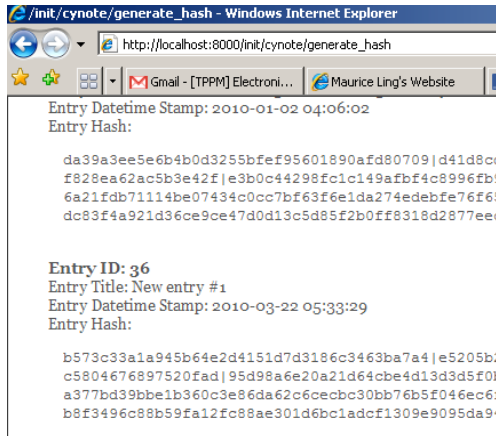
/init/cynote/generate_hash - Windows Internet Explorer

http://localhost:8000/init/cynote/generate_hash

Gmail - [TPPM] Electroni...

Maurice Ling's Website

Entry Datetime Stamp: 2010-01-02 04:06:02
Entry Hash:

da39a3ee5e6b4b0d3255bfef95601890afd80709|d41d8c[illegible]
f828ea62ac5b3e42f|e3b0c44298fc1c149afbf4c8996fb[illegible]
6a21fdb71114be07434c0cc7bf63f6e1da274edebfe76f6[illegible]
dc83f4a921d36ce9ce47d0d13c5d85f2b0ff8318d2877ee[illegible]

Entry ID: 36
Entry Title: New entry #1
Entry Datetime Stamp: 2010-03-22 05:33:29
Entry Hash:

b573c33a1a945b64e2d4151d7d3186c3463ba7a4|e5205b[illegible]
c5804676897520fad|95d98a6e20a21d64cbe4d13d3d5f0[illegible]
a377bd39bbe1b360c3e86da62c6cecbc30bb76b5f046ec6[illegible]
b8f3496c88b59fa12fc88ae301d6bc1adcf1309e9095da9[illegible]